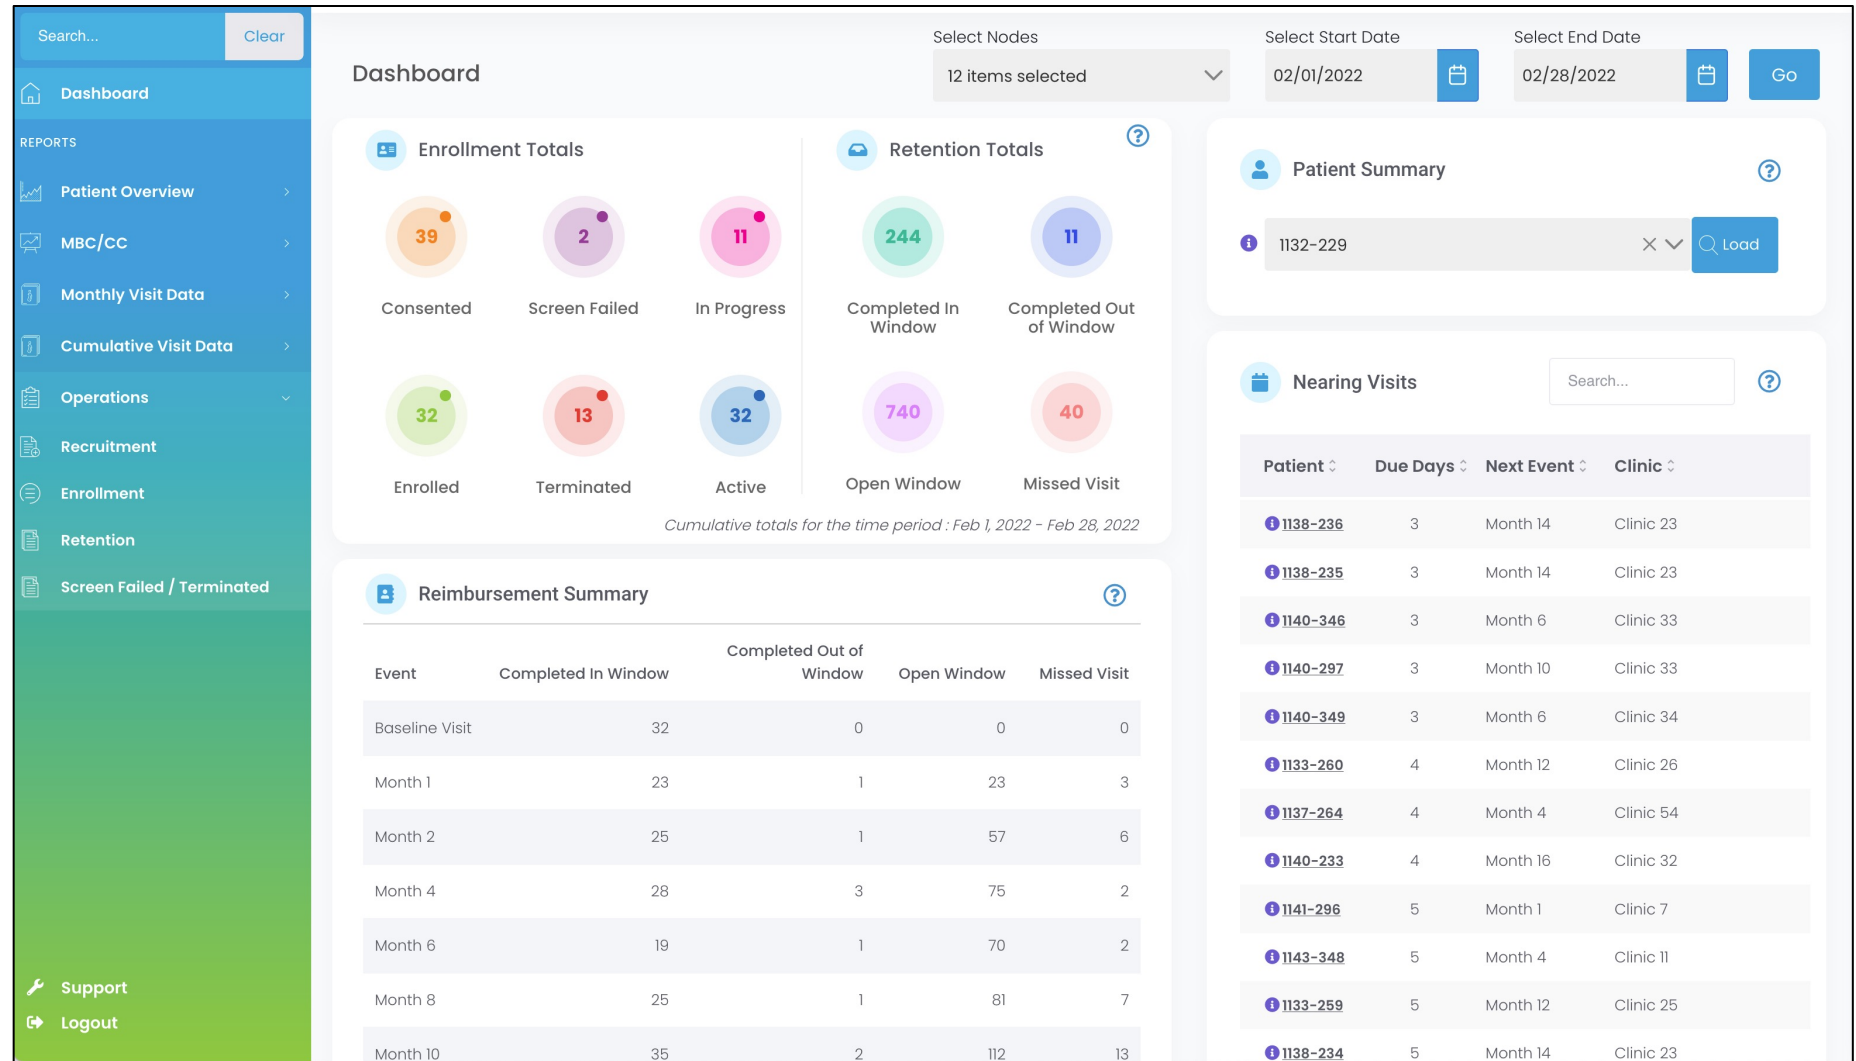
Search... Clear

Dashboard

REPORTS

Patient Overview

MBC/CC

Monthly Visit Data

Cumulative Visit Data

Operations

Recruitment

Enrollment

Retention

Screen Failed / Terminated

Support

Logout

Dashboard

Select Nodes
12 items selected

Select Start Date
02/01/2022

Select End Date
02/28/2022

Go

Enrollment Totals

39 Consented
2 Screen Failed
11 In Progress
32 Enrolled
13 Terminated
32 Active

Retention Totals

244 Completed In Window
11 Completed Out of Window
740 Open Window
40 Missed Visit

Cumulative totals for the time period : Feb 1, 2022 - Feb 28, 2022

Patient Summary

1132-229

Load

Nearing Visits

Search...

| Patient | Due Days | Next Event | Clinic |
|---|---|---|---|
| 1138-236 | 3 | Month 14 | Clinic 23 |
| 1138-235 | 3 | Month 14 | Clinic 23 |
| 1140-346 | 3 | Month 6 | Clinic 33 |
| 1140-297 | 3 | Month 10 | Clinic 33 |
| 1140-349 | 3 | Month 6 | Clinic 34 |
| 1133-260 | 4 | Month 12 | Clinic 26 |
| 1137-264 | 4 | Month 4 | Clinic 54 |
| 1140-233 | 4 | Month 16 | Clinic 32 |
| 1141-296 | 5 | Month 1 | Clinic 7 |
| 1143-348 | 5 | Month 4 | Clinic 11 |
| 1133-259 | 5 | Month 12 | Clinic 25 |
| 1138-234 | 5 | Month 14 | Clinic 23 |

Reimbursement Summary

| Event | Completed In Window | Completed Out of Window | Open Window | Missed Visit |
|---|---|---|---|---|
| Baseline Visit | 32 | 0 | 0 | 0 |
| Month 1 | 23 | 1 | 23 | 3 |
| Month 2 | 25 | 1 | 57 | 6 |
| Month 4 | 28 | 3 | 75 | 2 |
| Month 6 | 19 | 1 | 70 | 2 |
| Month 8 | 25 | 1 | 81 | 7 |
| Month 10 | 35 | 2 | 112 | 13 |